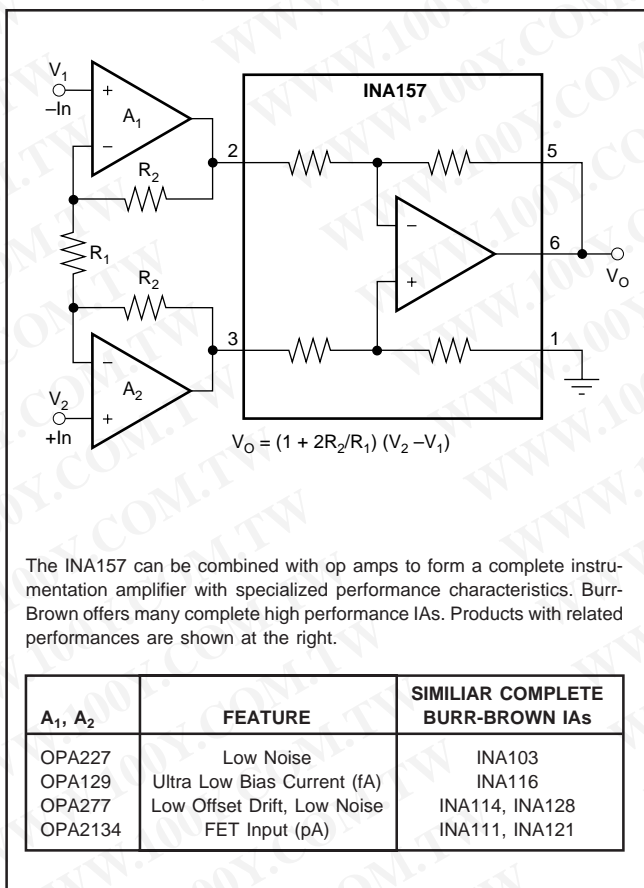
$V_1$
–In

$A_1$

$R_2$

$R_1$

$R_2$

$A_2$

$V_2$
+In

INA157

2

3

5

6

1

$V_O$

$V_O = (1 + 2R_2/R_1)(V_2 - V_1)$

The INA157 can be combined with op amps to form a complete instrumentation amplifier with specialized performance characteristics. Burr-Brown offers many complete high performance IAs. Products with related performances are shown at the right.

| $A_1$, $A_2$ | FEATURE | SIMILIAR COMPLETE BURR-BROWN IAs |
|---|---|---|
| OPA227 | Low Noise | INA103 |
| OPA129 | Ultra Low Bias Current (fA) | INA116 |
| OPA277 | Low Offset Drift, Low Noise | INA114, INA128 |
| OPA2134 | FET Input (pA) | INA111, INA121 |

WWW.100Y.COM.TW